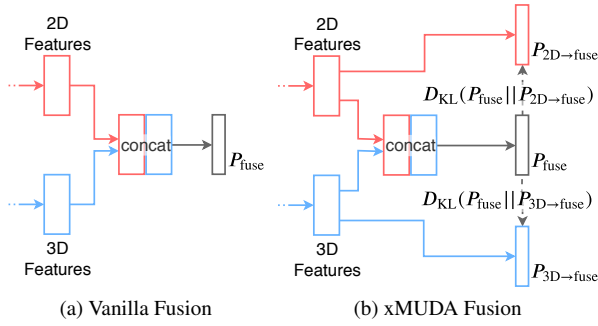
2D Features

concat

$P_{\text{fuse}}$

3D Features

(a) Vanilla Fusion

2D Features

$P_{2\text{D}\rightarrow\text{fuse}}$

$D_{\text{KL}}(P_{\text{fuse}}||P_{2\text{D}\rightarrow\text{fuse}})$

concat

$P_{\text{fuse}}$

$D_{\text{KL}}(P_{\text{fuse}}||P_{3\text{D}\rightarrow\text{fuse}})$

3D Features

$P_{3\text{D}\rightarrow\text{fuse}}$

(b) xMUDA Fusion